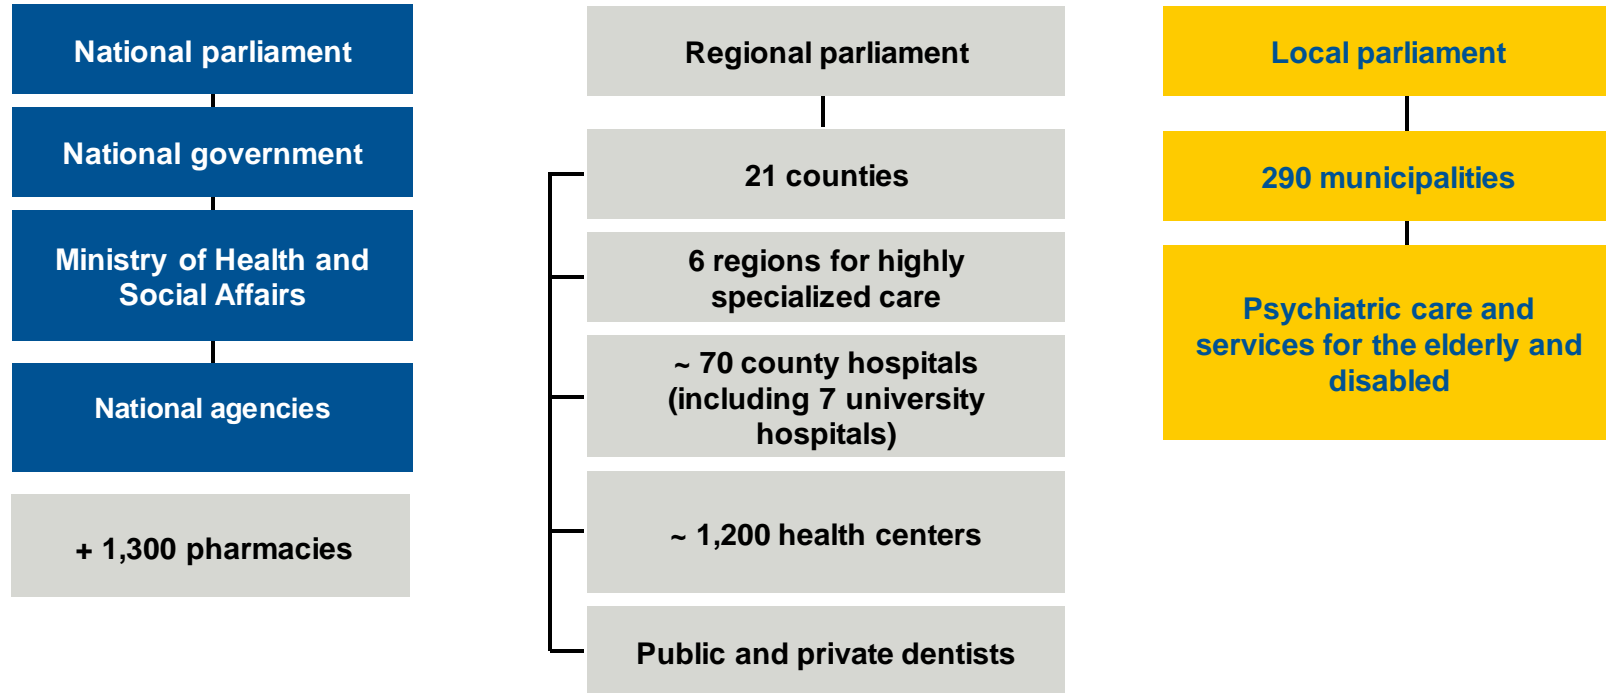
National parliament

National government

Ministry of Health and Social Affairs

National agencies

+ 1,300 pharmacies

Regional parliament

21 counties

6 regions for highly specialized care

~ 70 county hospitals (including 7 university hospitals)

~ 1,200 health centers

Public and private dentists

Local parliament

290 municipalities

Psychiatric care and services for the elderly and disabled